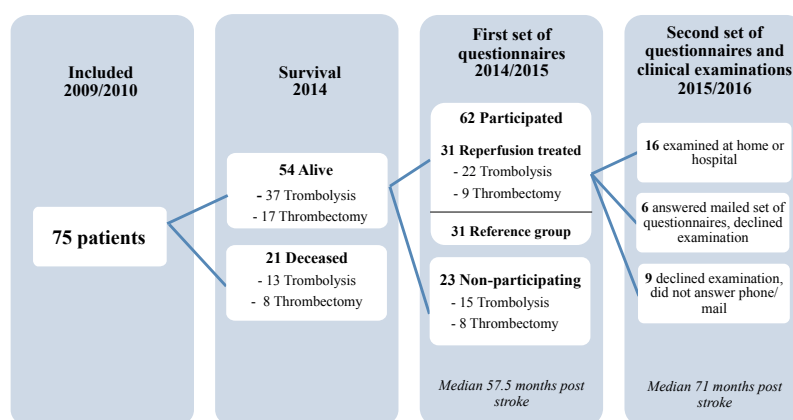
Included 2009/2010

75 patients

Survival 2014

54 Alive
- 37 Trombolysis
- 17 Thrombectomy

21 Deceased
- 13 Trombolysis
- 8 Thrombectomy

First set of questionnaires 2014/2015

62 Participated

31 Reperfusion treated
- 22 Trombolysis
- 9 Thrombectomy

31 Reference group

23 Non-participating
- 15 Trombolysis
- 8 Thrombectomy

Median 57.5 months post stroke

Second set of questionnaires and clinical examinations 2015/2016

16 examined at home or hospital

6 answered mailed set of questionnaires, declined examination

9 declined examination, did not answer phone/ mail

Median 71 months post stroke